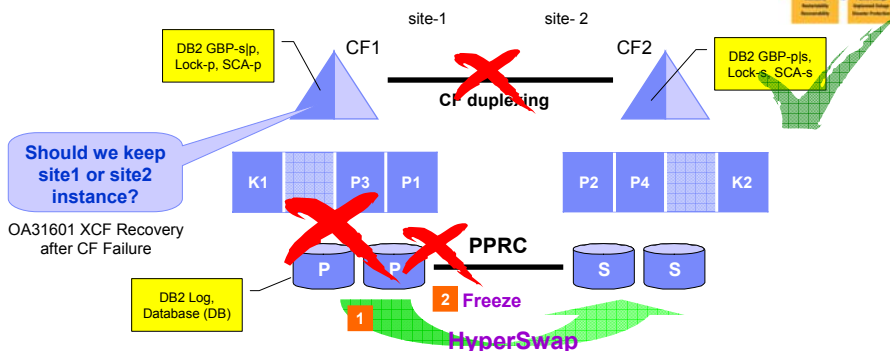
site-1

site- 2

DB2 GBP-s|p, Lock-p, SCA-p

CF1

CF2

DB2 GBP-p|s, Lock-s, SCA-s

CF duplexing

Should we keep site1 or site2 instance?

K1

P3

P1

P2

P4

K2

OA31601 XCF Recovery after CF Failure

PPRC

P

P

S

S

DB2 Log, Database (DB)

2 Freeze

1

HyperSwap